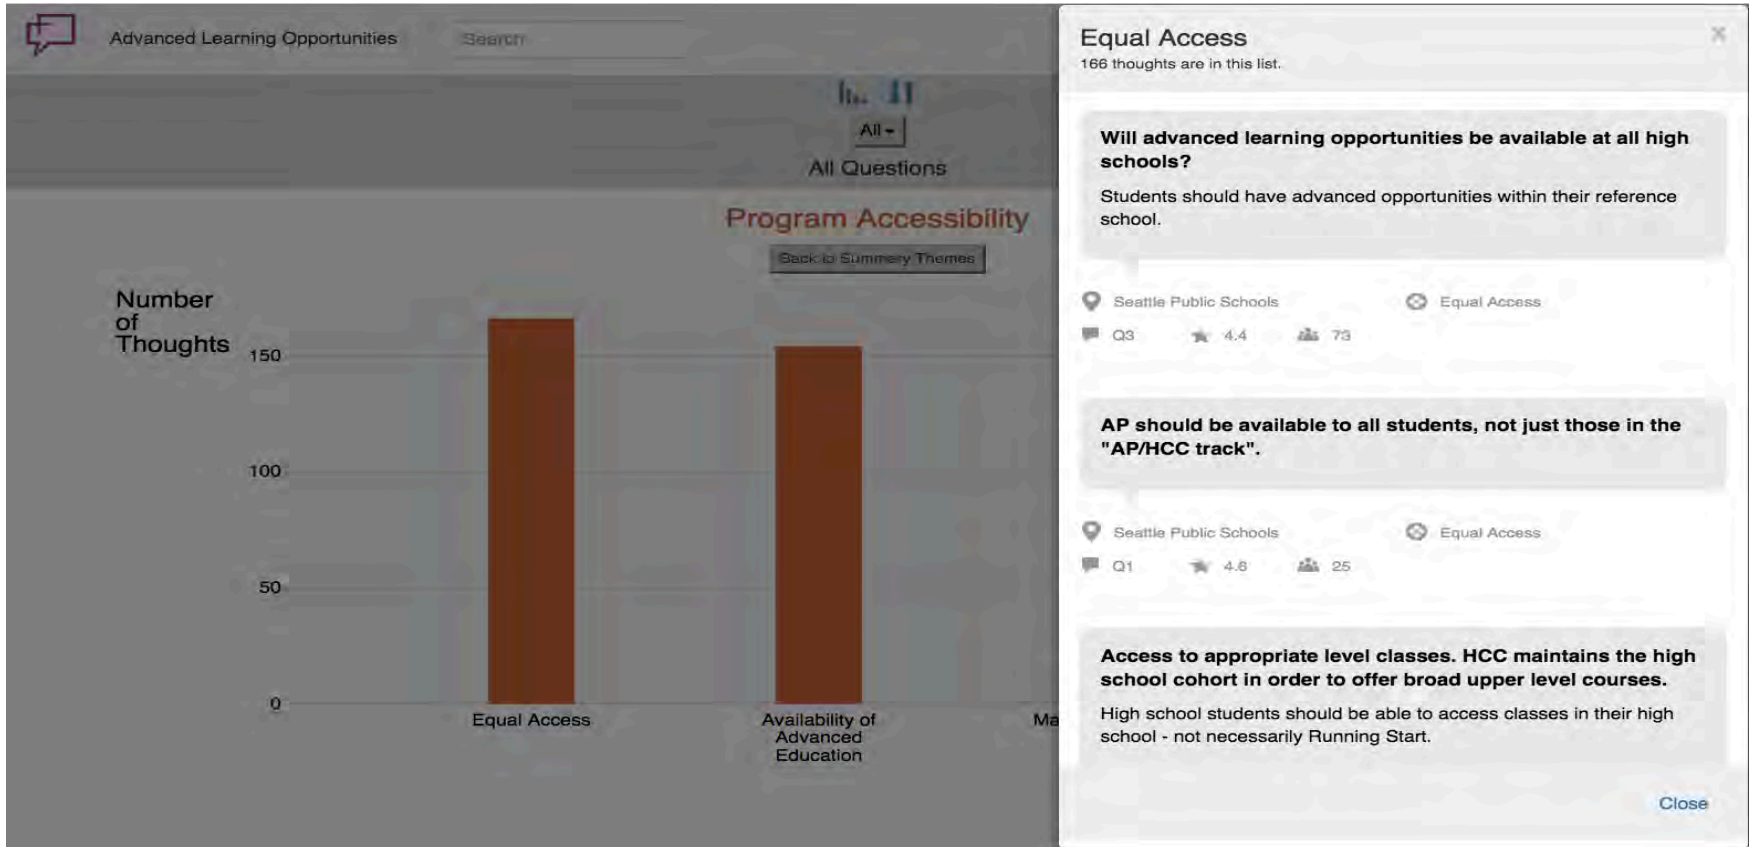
Advanced Learning Opportunities

Search

All

All Questions

Program Accessibility

Back to Summary Themes

Number of Thoughts

150

100

50

0

Equal Access

Availability of Advanced Education

Ma

Equal Access

166 thoughts are in this list.

Will advanced learning opportunities be available at all high schools?

Students should have advanced opportunities within their reference school.

Seattle Public Schools

Equal Access

Q3

4.4

73

AP should be available to all students, not just those in the "AP/HCC track".

Seattle Public Schools

Equal Access

Q1

4.6

25

Access to appropriate level classes. HCC maintains the high school cohort in order to offer broad upper level courses.

High school students should be able to access classes in their high school - not necessarily Running Start.

Close